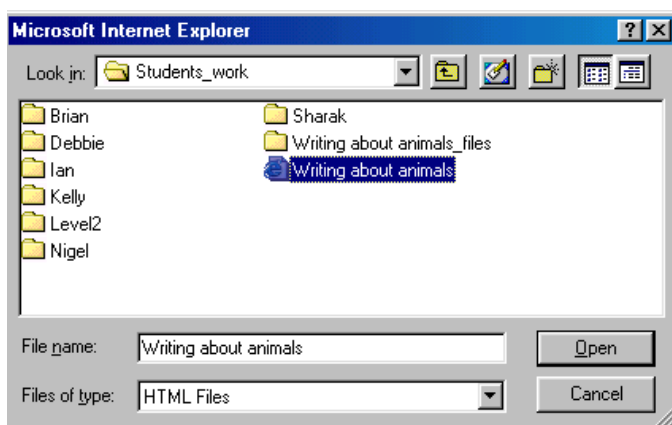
Microsoft Internet Explorer

?

Look in: Students_work

Brian
Debbie
Ian
Kelly
Level2
Nigel

Sharak
Writing about animals_files
Writing about animals

File name: Writing about animals

Open

Files of type: HTML Files

Cancel